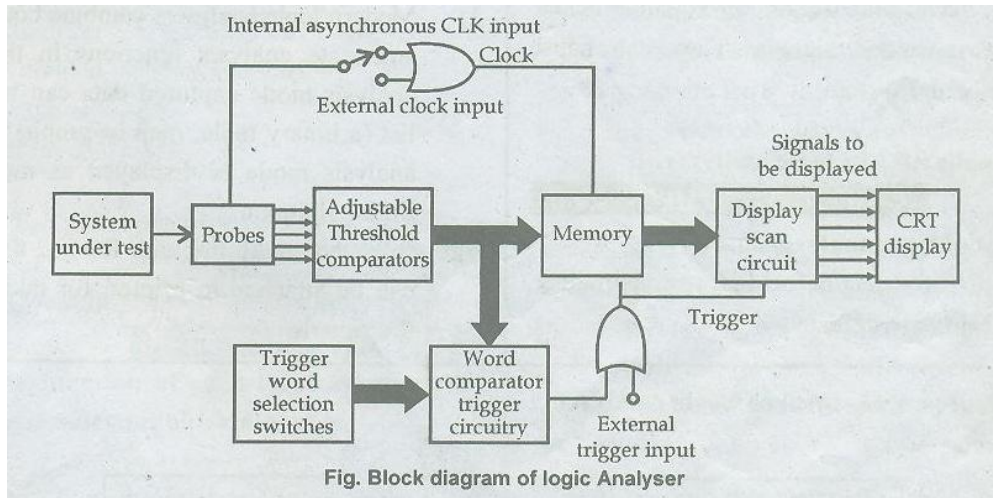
Internal asynchronous CLK input

Clock

External clock input

Signals to be displayed

System under test

Probes

Adjustable Threshold comparators

Memory

Display scan circuit

CRT display

Trigger

Trigger word selection switches

Word comparator trigger circuitry

External trigger input

Fig. Block diagram of logic Analyser